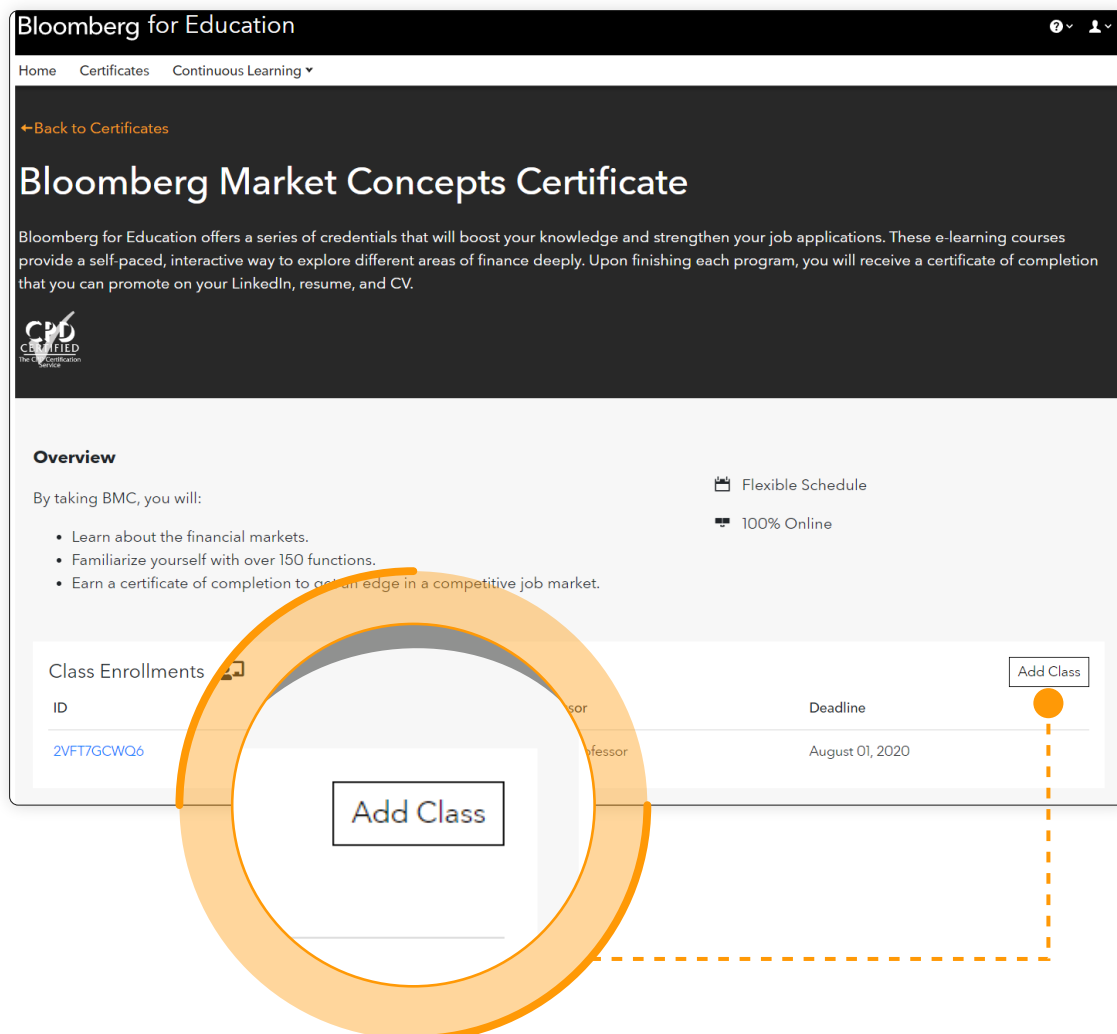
Bloomberg for Education

Home Certificates Continuous Learning

←Back to Certificates

Bloomberg Market Concepts Certificate

Bloomberg for Education offers a series of credentials that will boost your knowledge and strengthen your job applications. These e-learning courses provide a self-paced, interactive way to explore different areas of finance deeply. Upon finishing each program, you will receive a certificate of completion that you can promote on your LinkedIn, resume, and CV.

CPD CERTIFIED The C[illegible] Certification Service

Overview

By taking BMC, you will:

- Learn about the financial markets.
- Familiarize yourself with over 150 functions.
- Earn a certificate of completion to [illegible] edge in a competitive job market.

Flexible Schedule

100% Online

Class Enrollments

Add Class

| ID | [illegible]sor | Deadline |
|---|---|---|
| 2VFT7GCWQ6 | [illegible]fessor | August 01, 2020 |

Add Class